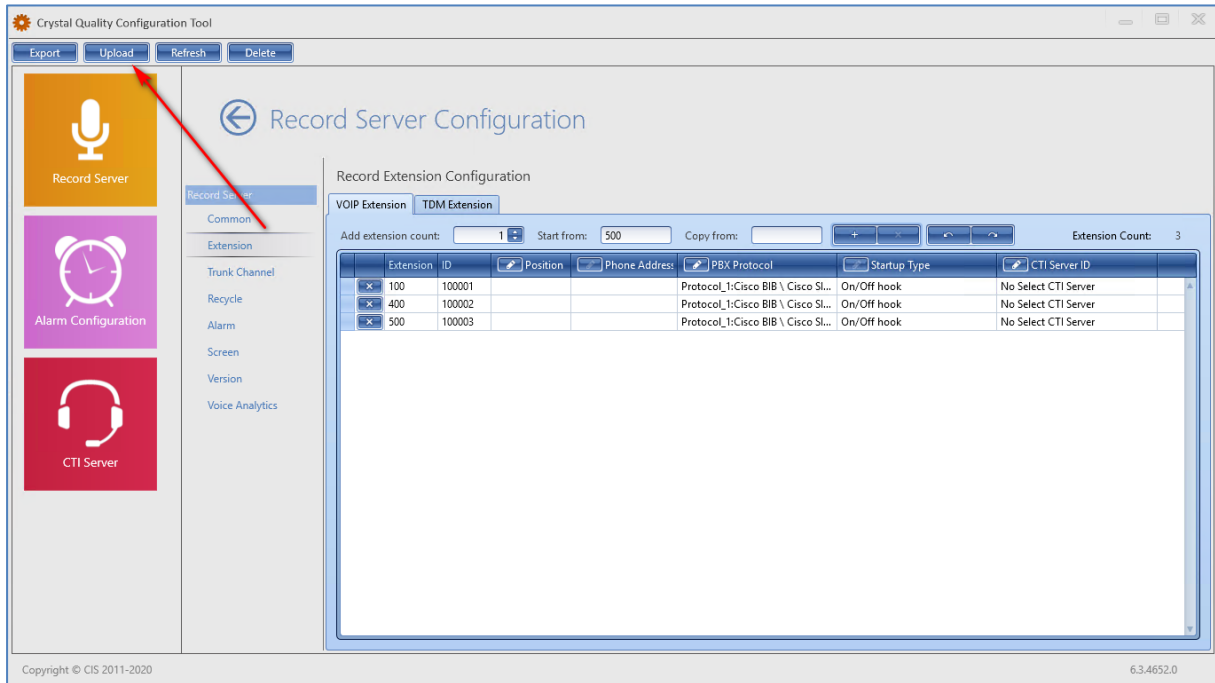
Crystal Quality Configuration Tool

Export Upload Refresh Delete

Record Server

Alarm Configuration

CTI Server

Record Server Configuration

Record Server
Common
Extension
Trunk Channel
Recycle
Alarm
Screen
Version
Voice Analytics

Record Extension Configuration

VOIP Extension TDM Extension

Add extension count: 1 Start from: 500 Copy from: Extension Count: 3

| | Extension | ID | Position | Phone Address | PBX Protocol | Startup Type | CTI Server ID |
|---|---|---|---|---|---|---|---|
| × | 100 | 100001 | | | Protocol_1:Cisco BIB \ Cisco Sl... | On/Off hook | No Select CTI Server |
| × | 400 | 100002 | | | Protocol_1:Cisco BIB \ Cisco Sl... | On/Off hook | No Select CTI Server |
| × | 500 | 100003 | | | Protocol_1:Cisco BIB \ Cisco Sl... | On/Off hook | No Select CTI Server |

Copyright © CIS 2011-2020

6.3.4652.0